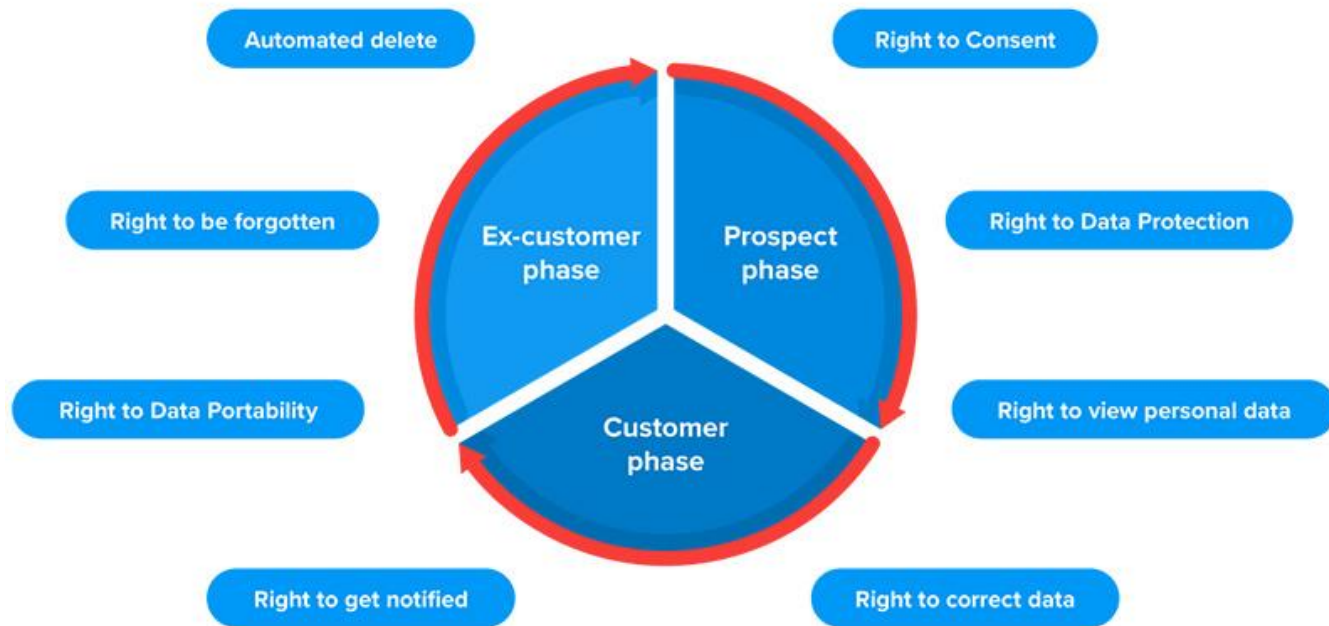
Automated delete

Right to Consent

Right to be forgotten

Ex-customer phase

Prospect phase

Right to Data Protection

Right to Data Portability

Customer phase

Right to view personal data

Right to get notified

Right to correct data